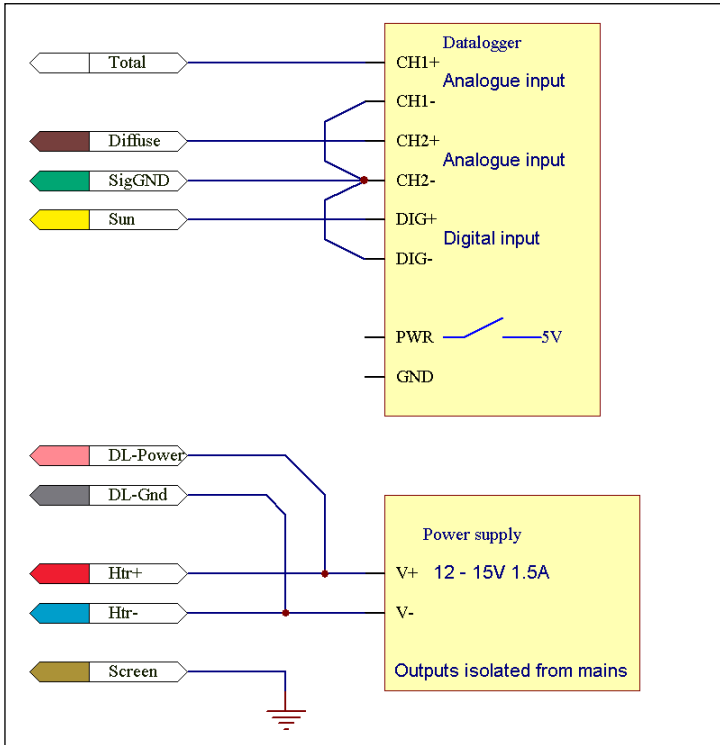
Total

Diffuse

SigGND

Sun

Datalogger

CH1+

Analogue input

CH1-

CH2+

Analogue input

CH2-

DIG+

Digital input

DIG-

PWR

5V

GND

DL-Power

DL-Gnd

Htr+

Htr-

Screen

Power supply

V+

12 - 15V 1.5A

V-

Outputs isolated from mains